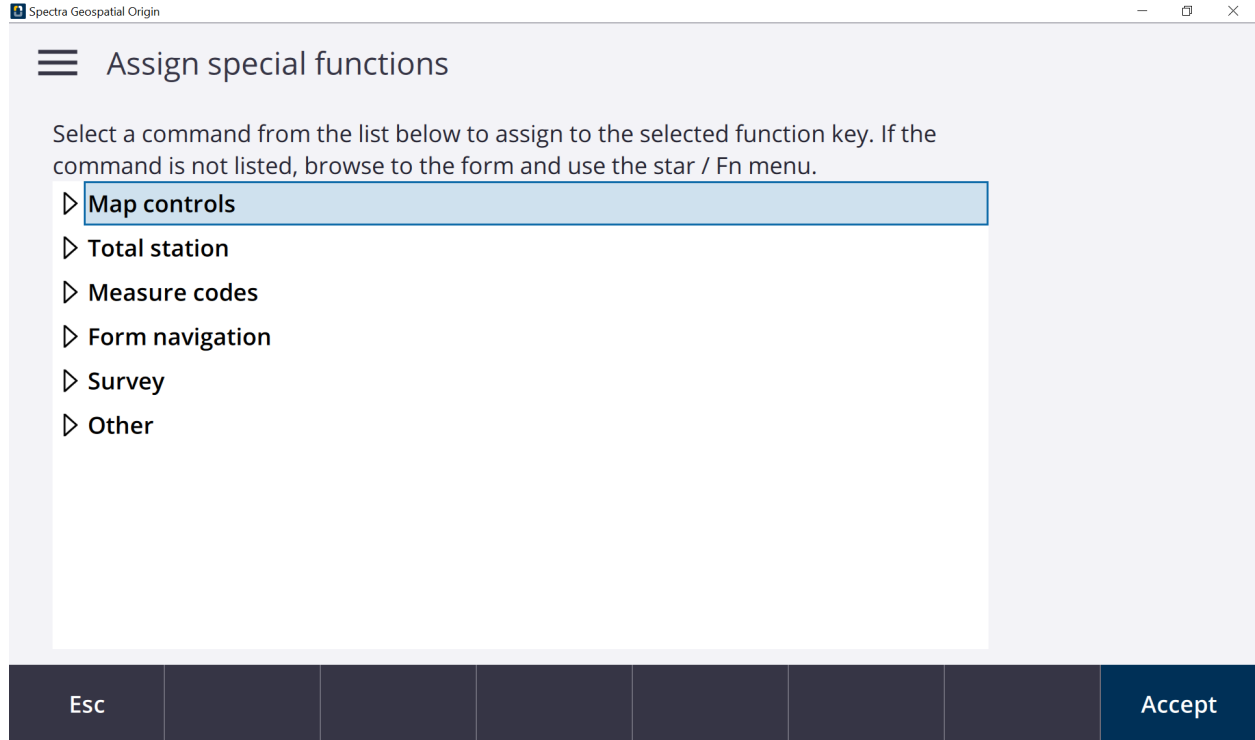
Spectra Geospatial Origin

Assign special functions

Select a command from the list below to assign to the selected function key. If the command is not listed, browse to the form and use the star / Fn menu.

Map controls
Total station
Measure codes
Form navigation
Survey
Other

Esc
Accept